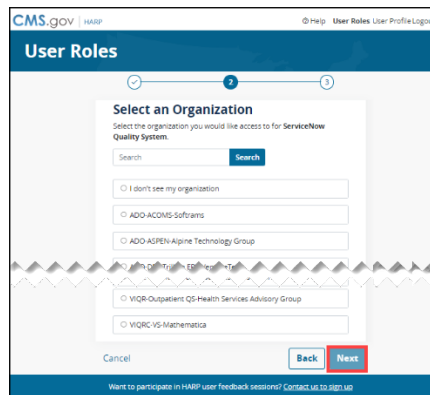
CMS.gov | HARP

Help User Roles User Profile Logout

User Roles

2 3

Select an Organization

Select the organization you would like access to for ServiceNow Quality System.

Search Search

I don't see my organization

ADO-ACOMS-Softrams

ADO-ASPEN-Alpine Technology Group

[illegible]

VIQR-Outpatient QS-Health Services Advisory Group

VIQRC-VS-Mathematica

Cancel

Back Next

Want to participate in HARP user feedback sessions? Contact us to sign up